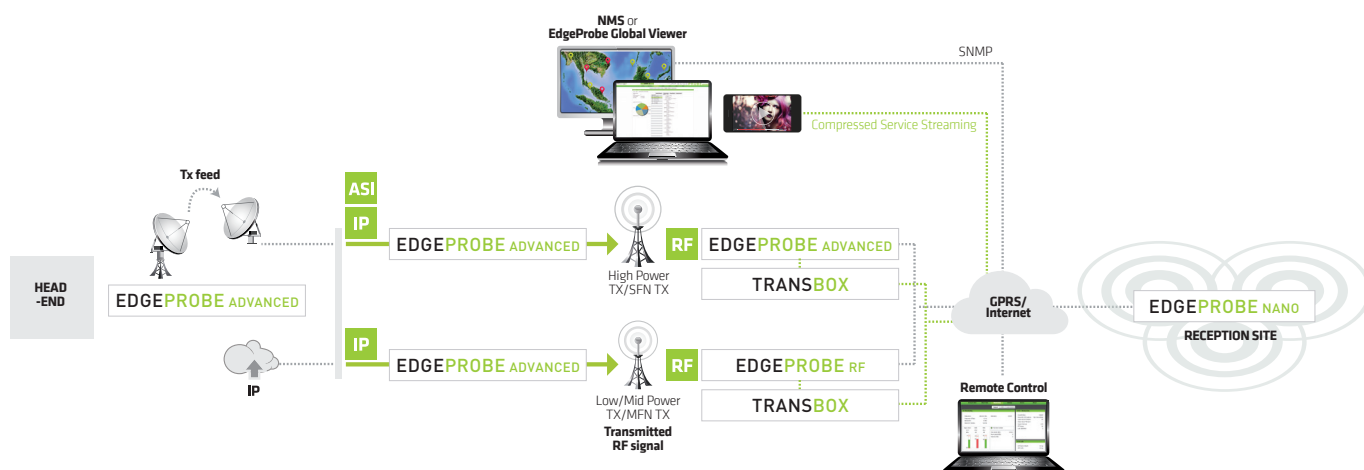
NMS or
EdgeProbe Global Viewer

SNMP

Compressed Service Streaming

Tx feed

HEAD
-END

EDGEPROBE ADVANCED

IP

ASI

IP

EDGEPROBE ADVANCED

High Power
TX/SFN TX

RF

EDGEPROBE ADVANCED

TRANSBOX

GPRS/
Internet

EDGEPROBE NANO

RECEPTION SITE

IP

EDGEPROBE ADVANCED

Low/Mid Power
TX/MFN TX

Transmitted
RF signal

RF

EDGEPROBE RF

TRANSBOX

Remote Control